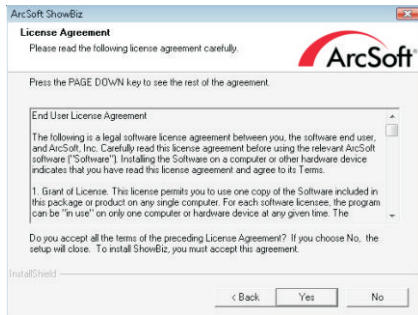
ArcSoft ShowBiz

License Agreement

Please read the following license agreement carefully.

ArcSoft

Press the PAGE DOWN key to see the rest of the agreement.

End User License Agreement

The following is a legal software license agreement between you, the software end user, and ArcSoft, Inc. Carefully read this license agreement before using the relevant ArcSoft software ("Software"). Installing the Software on a computer or other hardware device indicates that you have read this license agreement and agree to its Terms.

1. Grant of License. This license permits you to use one copy of the Software included in this package or product on any single computer. For each software licensee, the program can be "in use" on only one computer or hardware device at any given time. The

Do you accept all the terms of the preceding License Agreement? If you choose No, the setup will close. To install ShowBiz, you must accept this agreement.

InstallShield

< Back

Yes

No